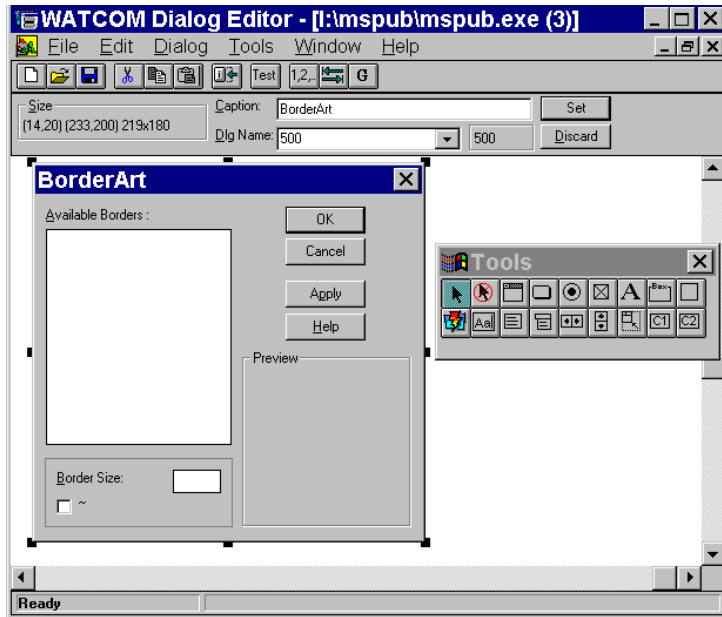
WATCOM Dialog Editor - [I:\mspub\mspub.exe (3)]

File Edit Dialog Tools Window Help

Test 1,2,.. G

Size
(14,20) (233,200) 219x180

Caption: BorderArt
Dlg Name: 500
500
Set
Discard

BorderArt

Available Borders :

OK
Cancel
Apply
Help

Preview

Border Size:
~

Tools

A
Box
Aa
C1 C2

Ready